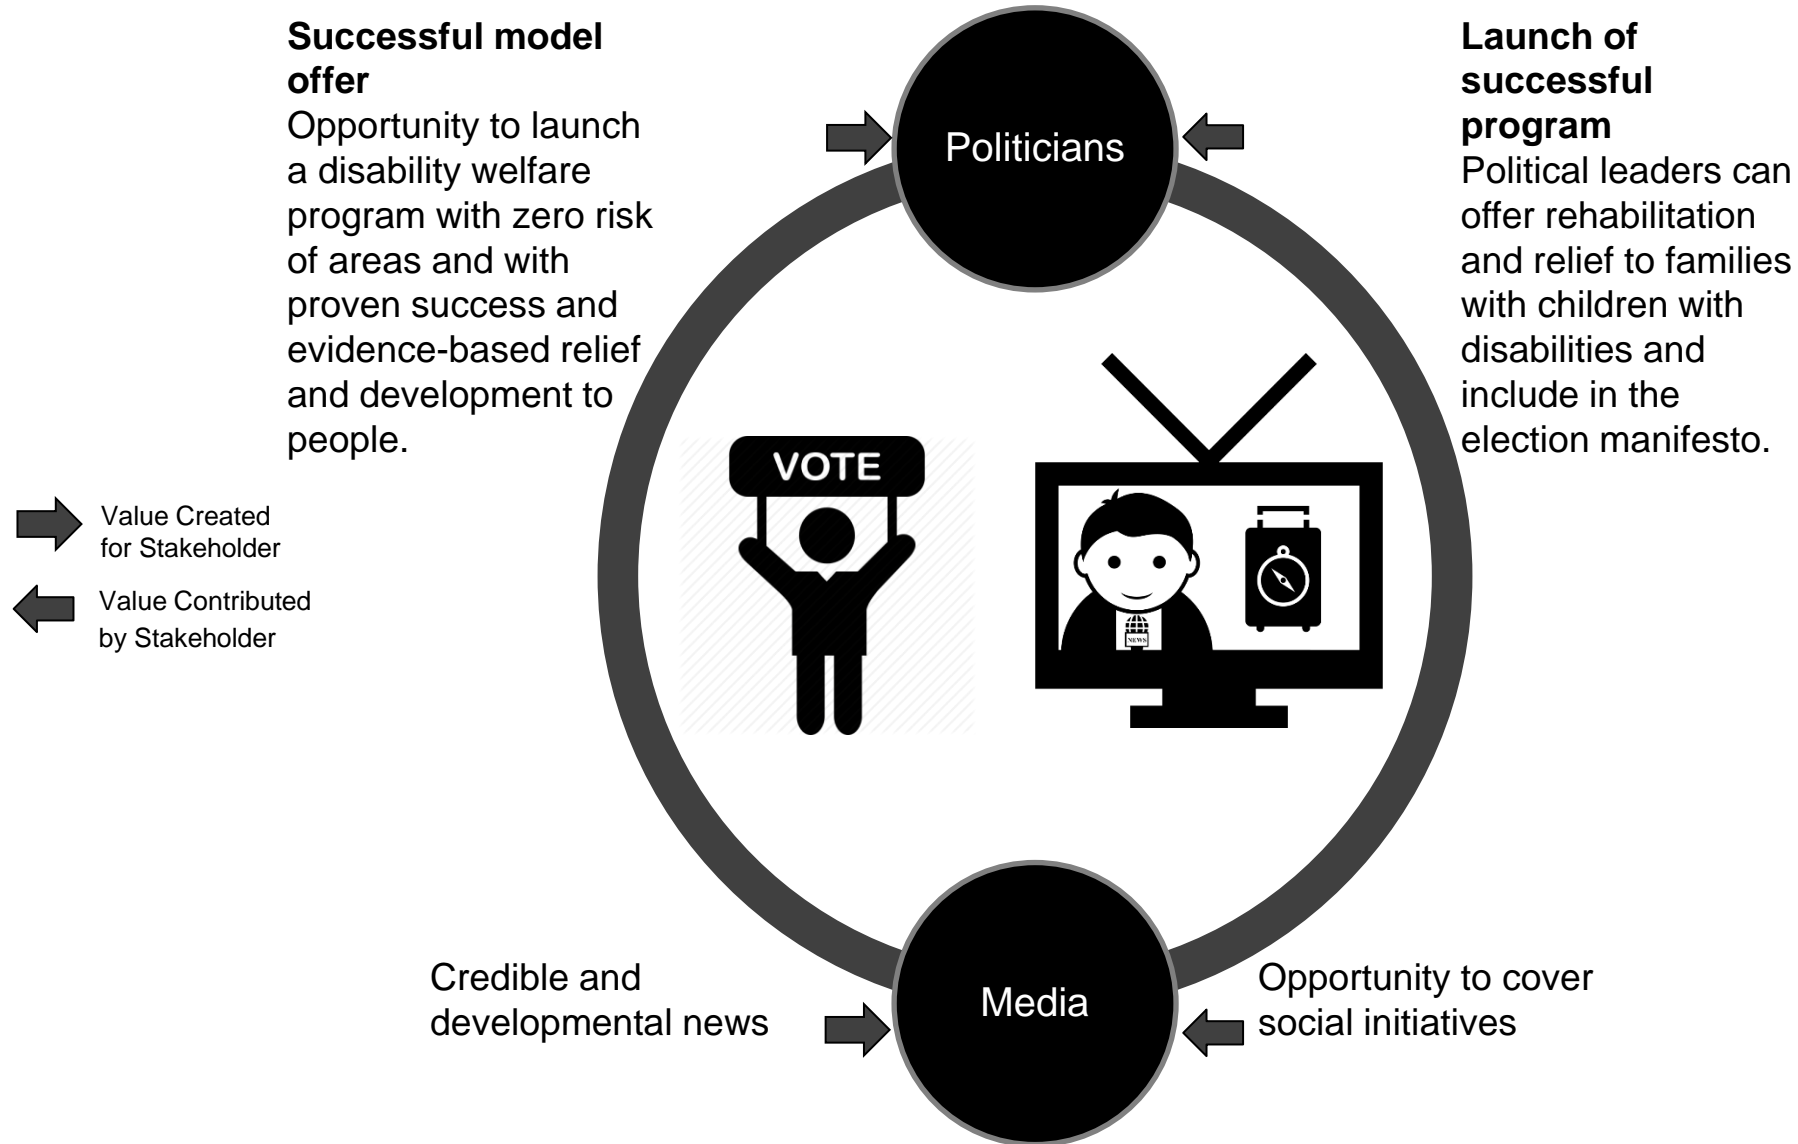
**Successful model offer**
Opportunity to launch a disability welfare program with zero risk of areas and with proven success and evidence-based relief and development to people.

Politicians

**Launch of successful program**
Political leaders can offer rehabilitation and relief to families with children with disabilities and include in the election manifesto.

Value Created for Stakeholder

Value Contributed by Stakeholder

VOTE

NEWS

Credible and developmental news

Media

Opportunity to cover social initiatives